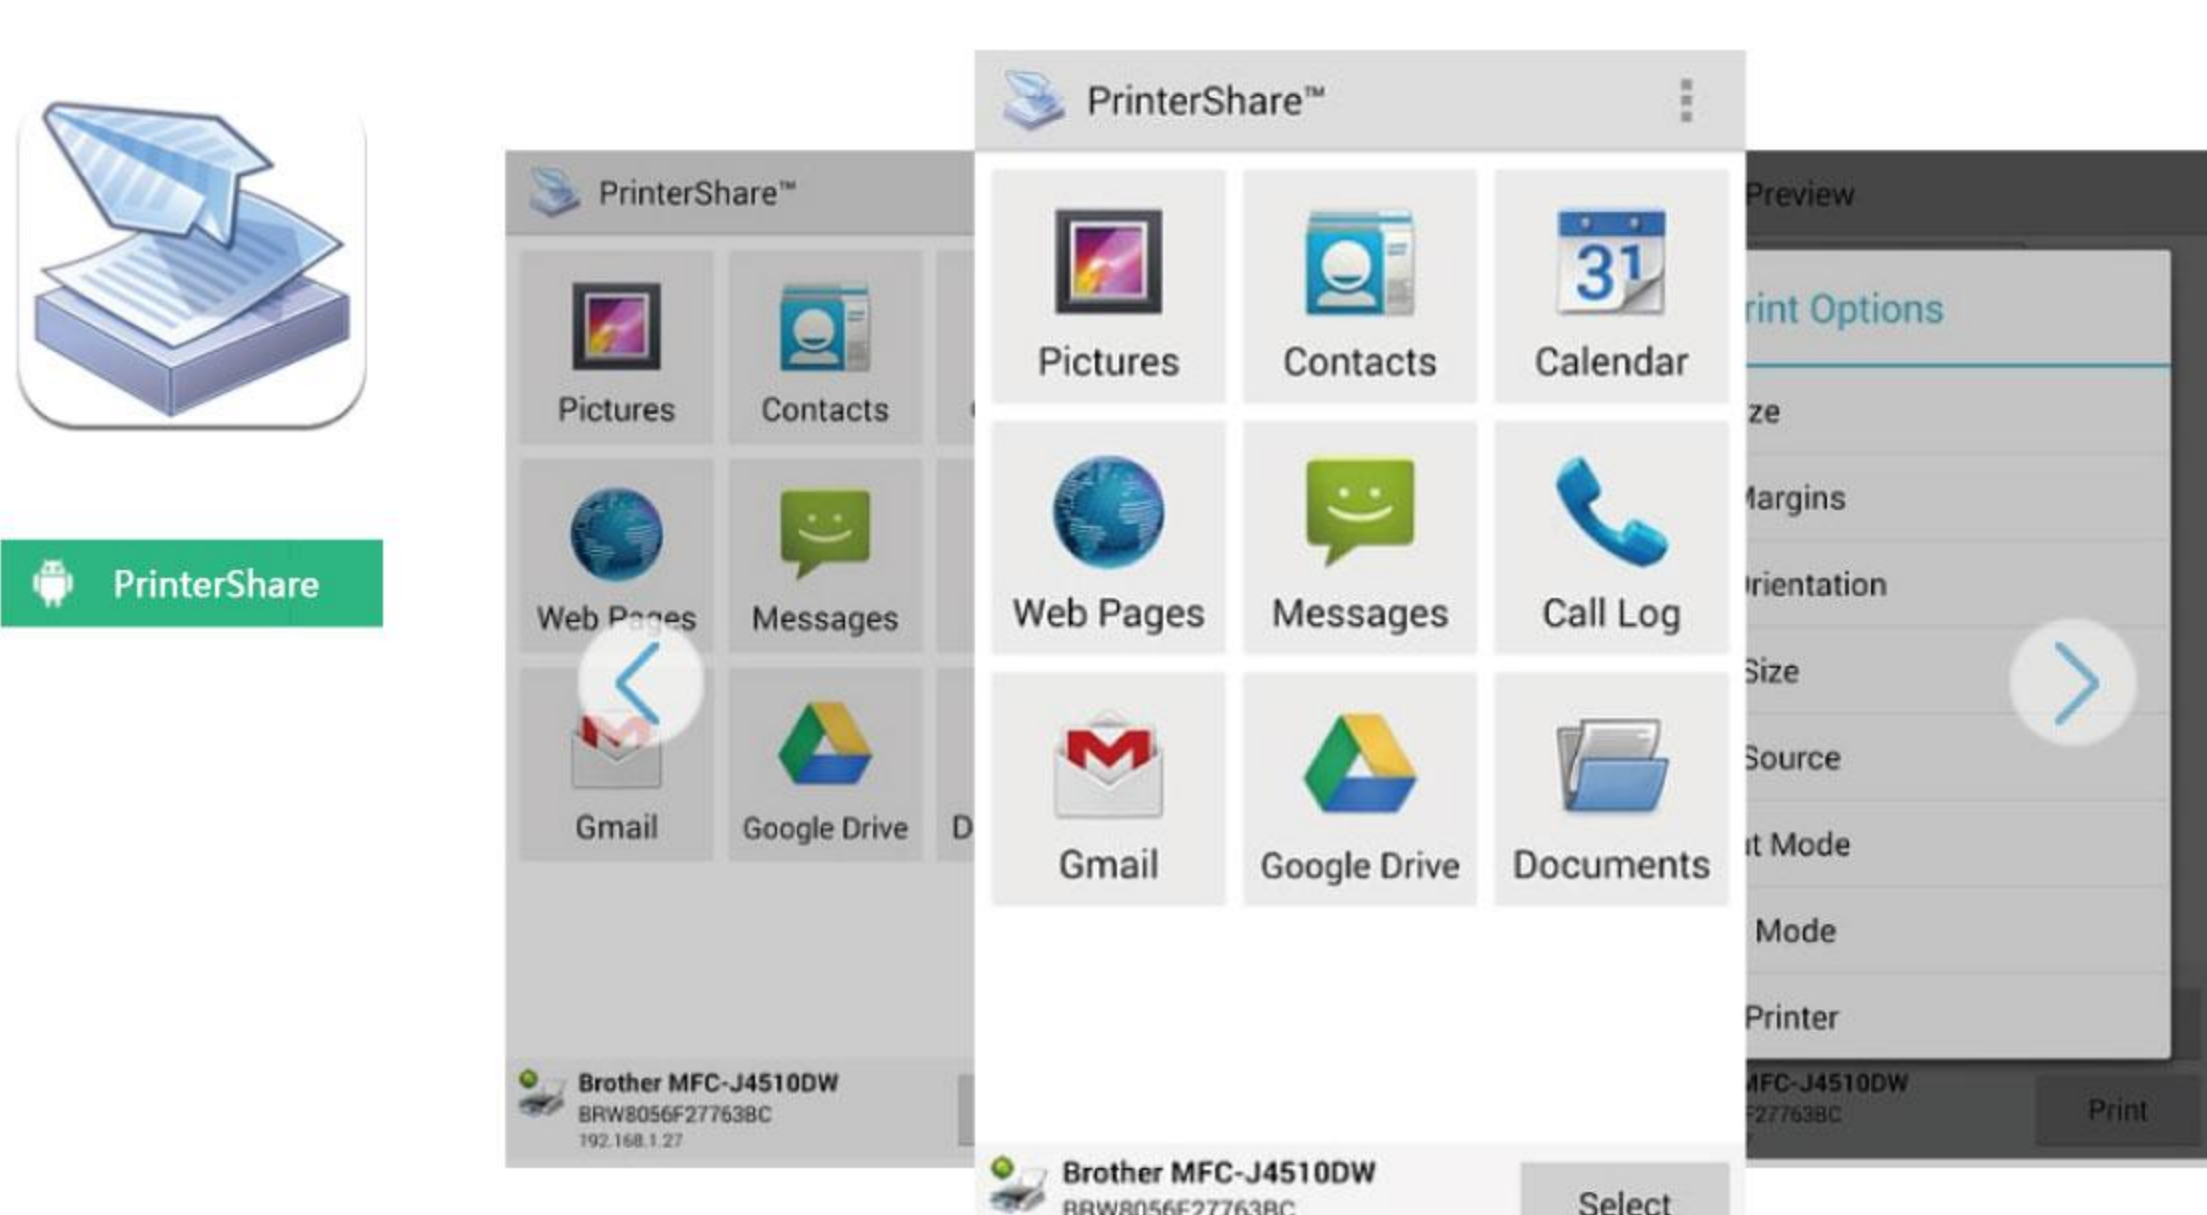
PrinterShare

PrinterShare™

Pictures

Contacts

Web Pages

Messages

Gmail

Google Drive

D

Brother MFC-J4510DW
BRW8056F27763BC
192.168.1.27

PrinterShare™

Pictures

Contacts

Calendar

Web Pages

Messages

Call Log

Gmail

Google Drive

Documents

Brother MFC-J4510DW
BRW8056F27763BC

Select

Preview

rint Options

ze

Margins

rientation

Size

Source

t Mode

Mode

Printer

MFC-J4510DW
F27763BC

Print